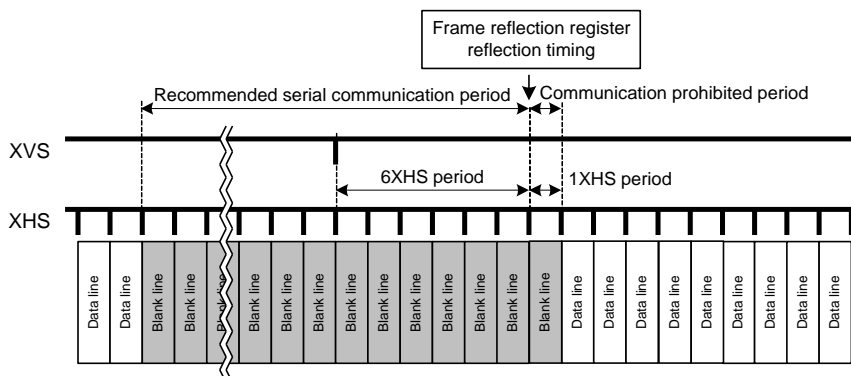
Frame reflection register reflection timing

Recommended serial communication period

Communication prohibited period

XVS

6XHS period

1XHS period

XHS

Data line

Data line

Blank line

Blank line

Blank line

Blank line

Blank line

Blank line

Blank line

Blank line

Blank line

Blank line

Blank line

Blank line

Blank line

Data line

Data line

Data line

Data line

Data line

Data line

Data line

Data line

Data line